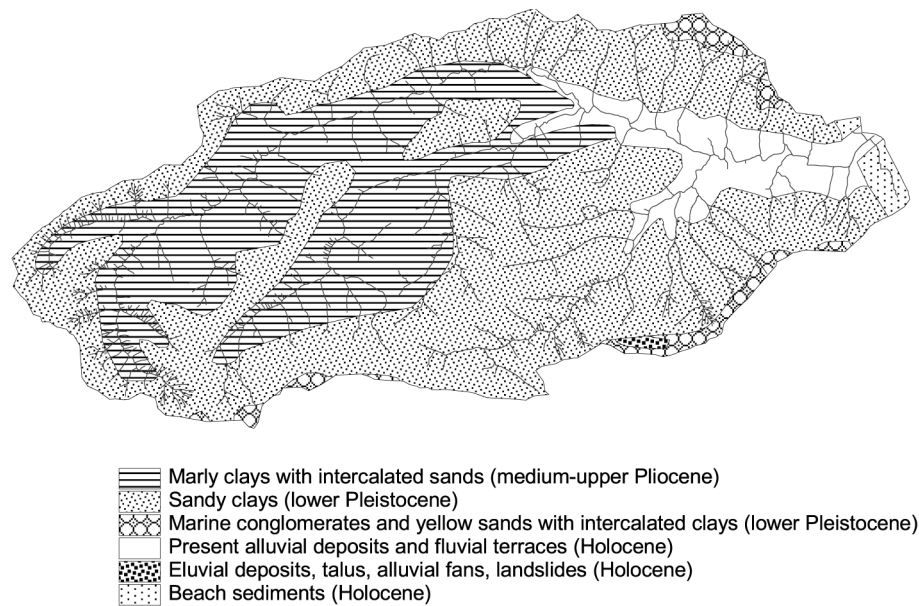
Marly clays with intercalated sands (medium-upper Pliocene)
Sandy clays (lower Pleistocene)
Marine conglomerates and yellow sands with intercalated clays (lower Pleistocene)
Present alluvial deposits and fluvial terraces (Holocene)
Eluvial deposits, talus, alluvial fans, landslides (Holocene)
Beach sediments (Holocene)